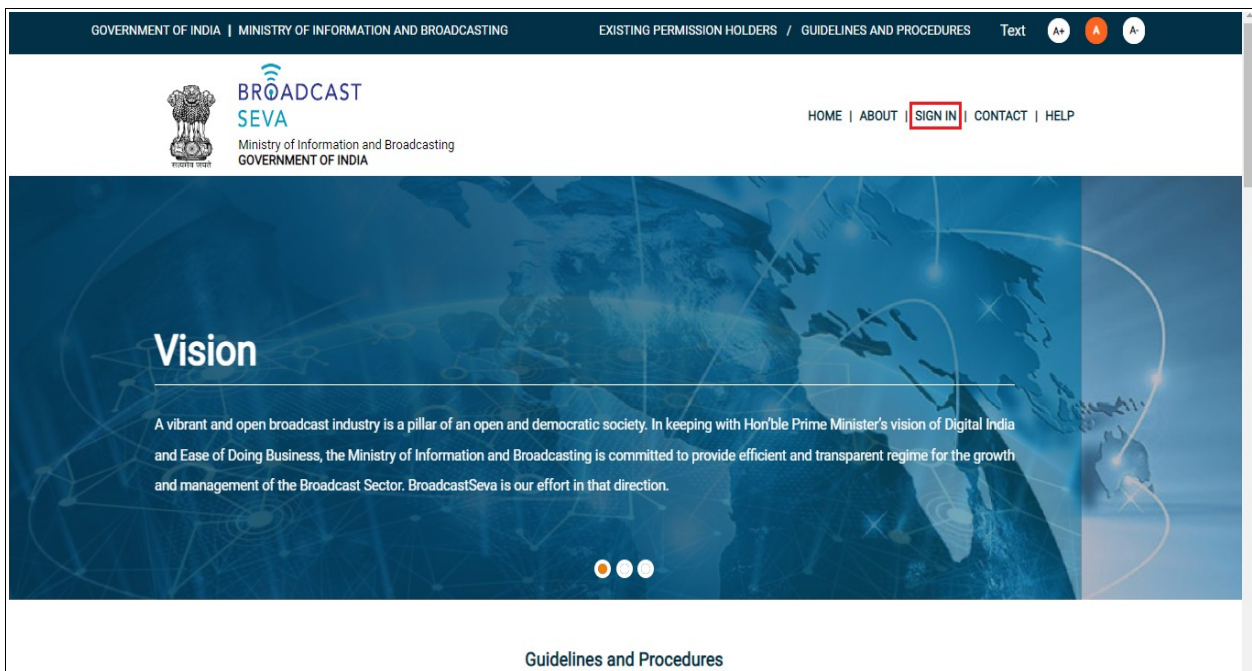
GOVERNMENT OF INDIA | MINISTRY OF INFORMATION AND BROADCASTING

EXISTING PERMISSION HOLDERS / GUIDELINES AND PROCEDURES

Text A+ A A-

सत्यमेव जयते

BROADCAST SEVA

Ministry of Information and Broadcasting
GOVERNMENT OF INDIA

HOME | ABOUT | SIGN IN | CONTACT | HELP

Vision

A vibrant and open broadcast industry is a pillar of an open and democratic society. In keeping with Hon'ble Prime Minister's vision of Digital India and Ease of Doing Business, the Ministry of Information and Broadcasting is committed to provide efficient and transparent regime for the growth and management of the Broadcast Sector. BroadcastSeva is our effort in that direction.

Guidelines and Procedures